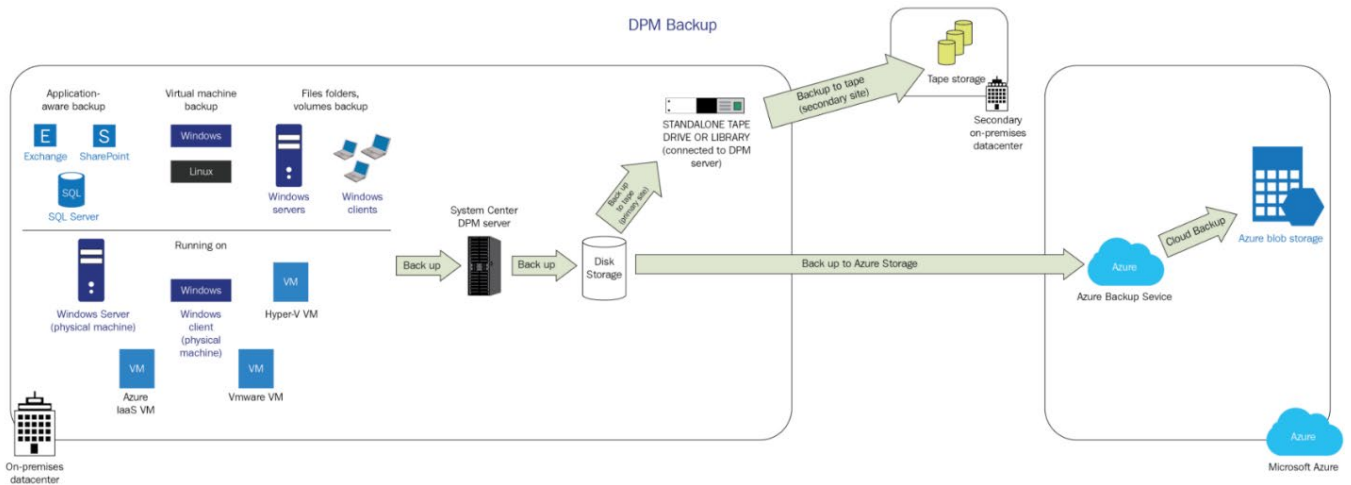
DPM Backup

Application-aware backup

E
Exchange

S
SharePoint

SQL
SQL Server

Virtual machine backup

Windows

Linux

Files folders, volumes backup

Windows servers

Windows clients

Running on

Windows Server (physical machine)

Windows

Windows client (physical machine)

VM
Hyper-V VM

VM
Azure IaaS VM

VM
Vmware VM

On-premises datacenter

Back up

System Center DPM server

Back up

Disk Storage

Back up to tape (primary site)

STANDALONE TAPE DRIVE OR LIBRARY (connected to DPM server)

Backup to tape (secondary site)

Tape storage

Secondary on-premises datacenter

Back up to Azure Storage

Azure
Azure Backup Sevice

Cloud Backup

Azure blob storage

Azure
Microsoft Azure